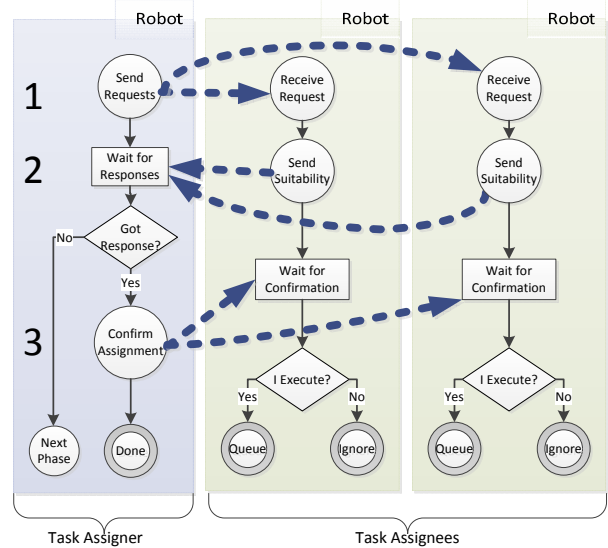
Robot

1

2

3

Send Requests

Wait for Responses

Got Response?

No

Yes

Confirm Assignment

Next Phase

Done

Robot

Receive Request

Send Suitability

Wait for Confirmation

I Execute?

Yes

No

Queue

Ignore

Robot

Receive Request

Send Suitability

Wait for Confirmation

I Execute?

Yes

No

Queue

Ignore

Task Assigner

Task Assignees